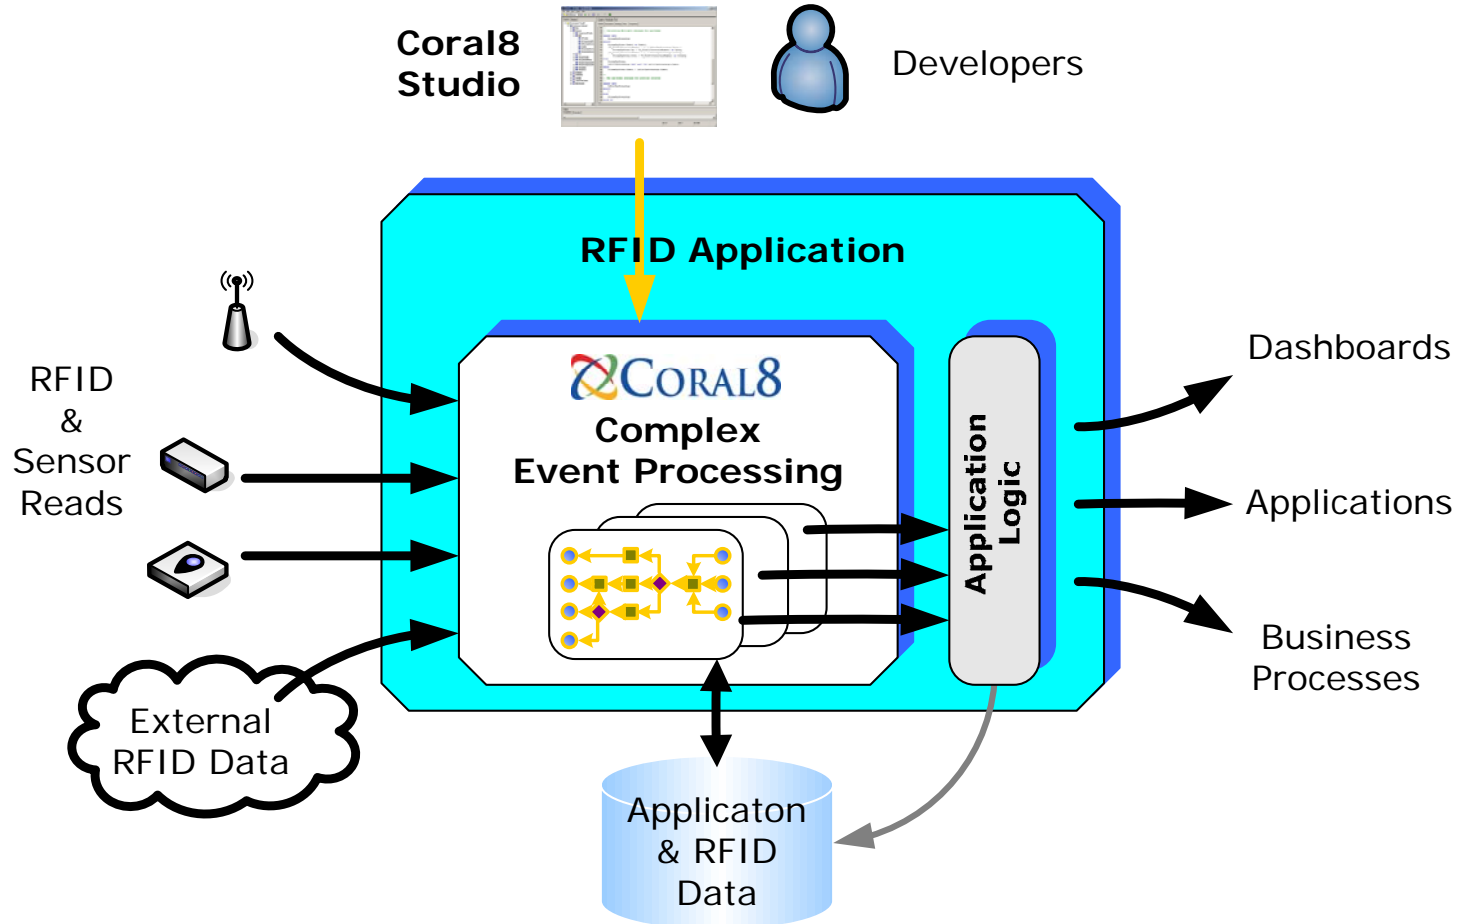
Coral8 Studio

Developers

RFID Application

CORAL8

Complex Event Processing

Application Logic

RFID & Sensor Reads

External RFID Data

Dashboards

Applications

Business Processes

Applicaton & RFID Data